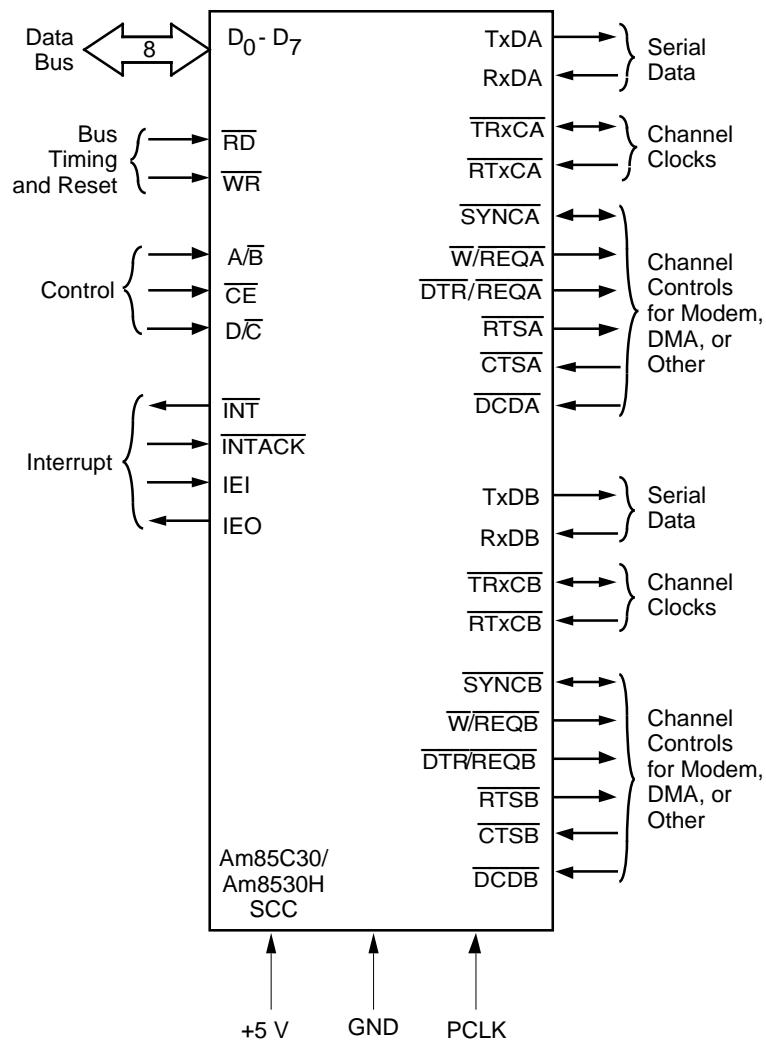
Data Bus

8

$D_0$ - $D_7$

Bus Timing and Reset

$\overline{RD}$

$\overline{WR}$

Control

$A/\overline{B}$

$\overline{CE}$

$D/\overline{C}$

Interrupt

$\overline{INT}$

$\overline{INTACK}$

IEI

IEO

TxDA

RxDA

Serial Data

$\overline{TRxCA}$

$\overline{RTxCA}$

Channel Clocks

$\overline{SYNCA}$

$\overline{W}/\overline{REQA}$

$\overline{DTR}/\overline{REQA}$

$\overline{RTSA}$

$\overline{CTSA}$

$\overline{DCDA}$

Channel Controls for Modem, DMA, or Other

TxDB

RxDB

Serial Data

$\overline{TRxCB}$

$\overline{RTxCB}$

Channel Clocks

$\overline{SYNCB}$

$\overline{W}/\overline{REQB}$

$\overline{DTR}/\overline{REQB}$

$\overline{RTSB}$

$\overline{CTSB}$

$\overline{DCDB}$

Channel Controls for Modem, DMA, or Other

Am85C30/
Am8530H
SCC

+5 V

GND

PCLK